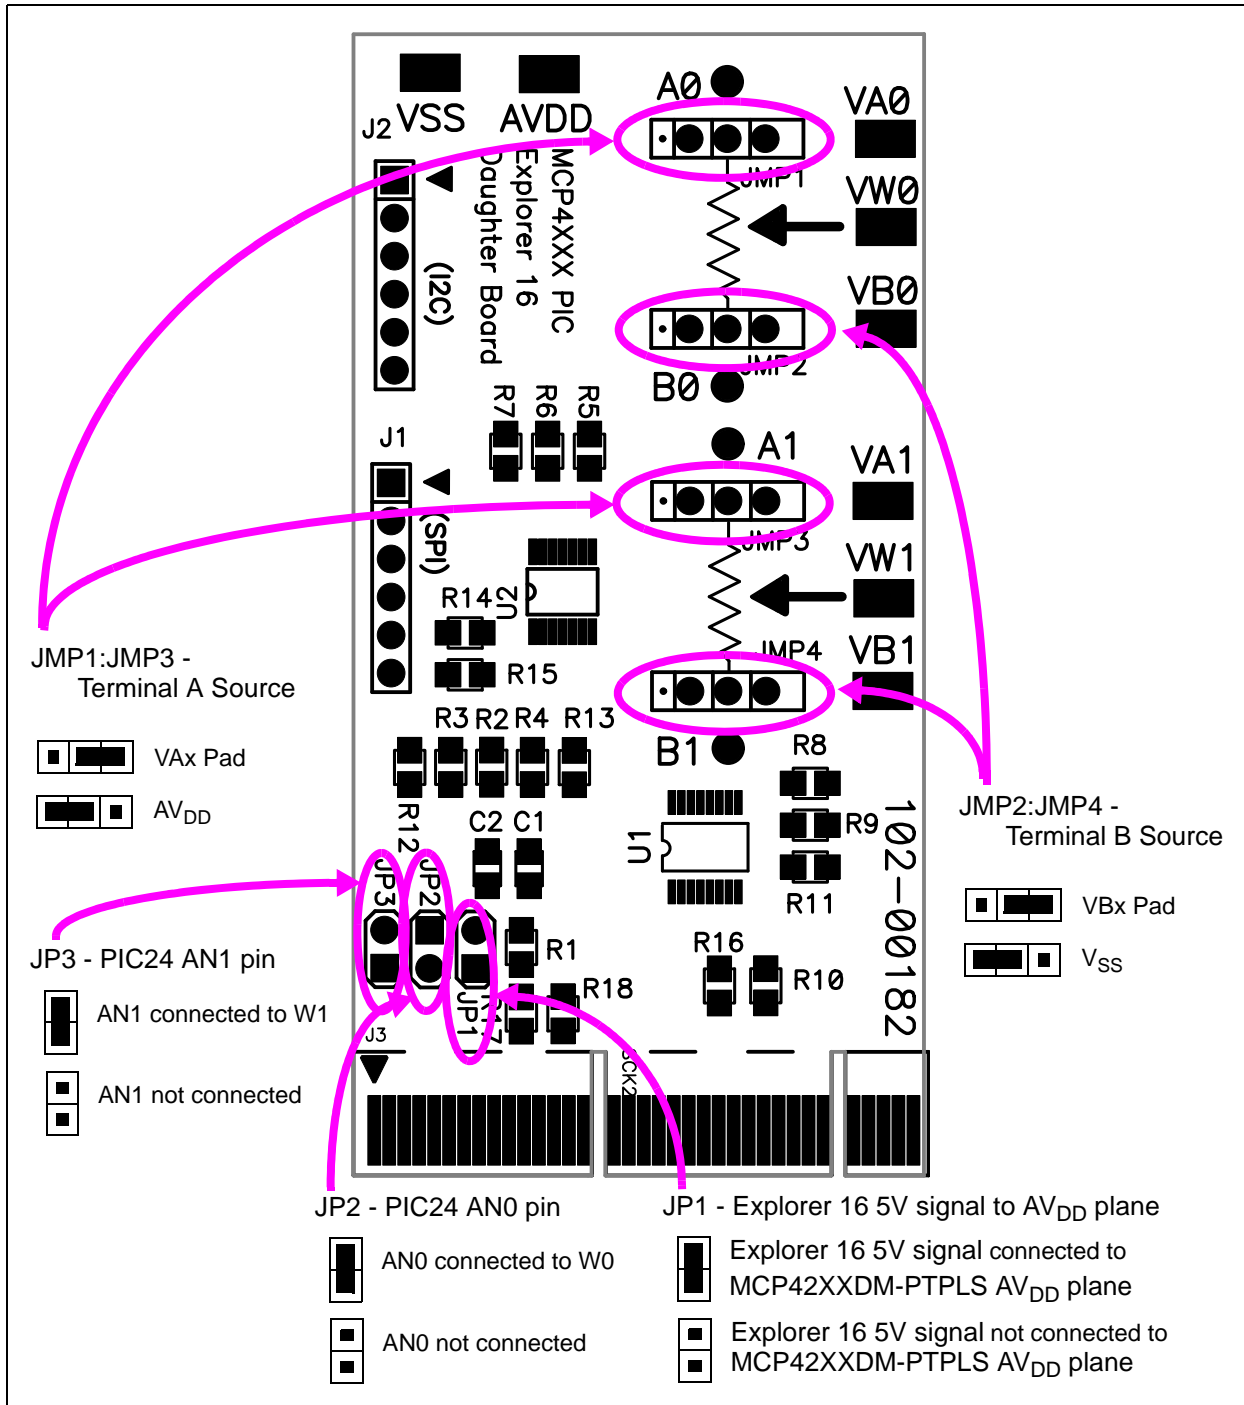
J2 VSS AVDD

A0

VA0

JMP1

VW0

MCP4XXX PIC Explorer 16 Daughter Board

(I2C)

VB0

JMP2

B0

R7 R6 R5

J1

A1

VA1

(SPI)

JMP3

VW1

U2

R14

JMP4

VB1

R15

JMP1:JMP3 - Terminal A Source

VAx Pad

$AV_{DD}$

R3 R2 R4 R13

B1

R8

R12

C2 C1

U1

R9

102-00182

JMP2:JMP4 - Terminal B Source

R11

VBx Pad

$V_{SS}$

JP3 JP2

R16

R1

JP3 - PIC24 AN1 pin

R18

R10

AN1 connected to W1

JP1

R17

J3

SCK2

AN1 not connected

JP2 - PIC24 AN0 pin

JP1 - Explorer 16 5V signal to $AV_{DD}$ plane

AN0 connected to W0

Explorer 16 5V signal connected to MCP42XXDM-PTPLS $AV_{DD}$ plane

AN0 not connected

Explorer 16 5V signal not connected to MCP42XXDM-PTPLS $AV_{DD}$ plane